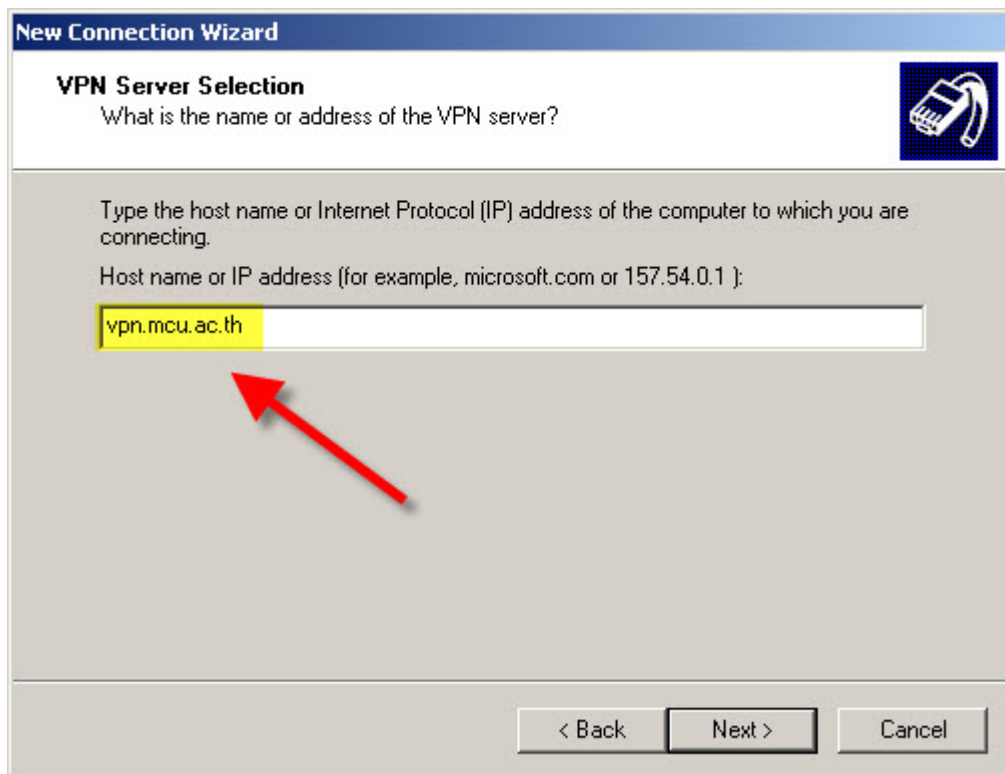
New Connection Wizard

VPN Server Selection
What is the name or address of the VPN server?

Type the host name or Internet Protocol (IP) address of the computer to which you are connecting.

Host name or IP address (for example, microsoft.com or 157.54.0.1 ):

vpn.mcu.ac.th

< Back
Next >
Cancel